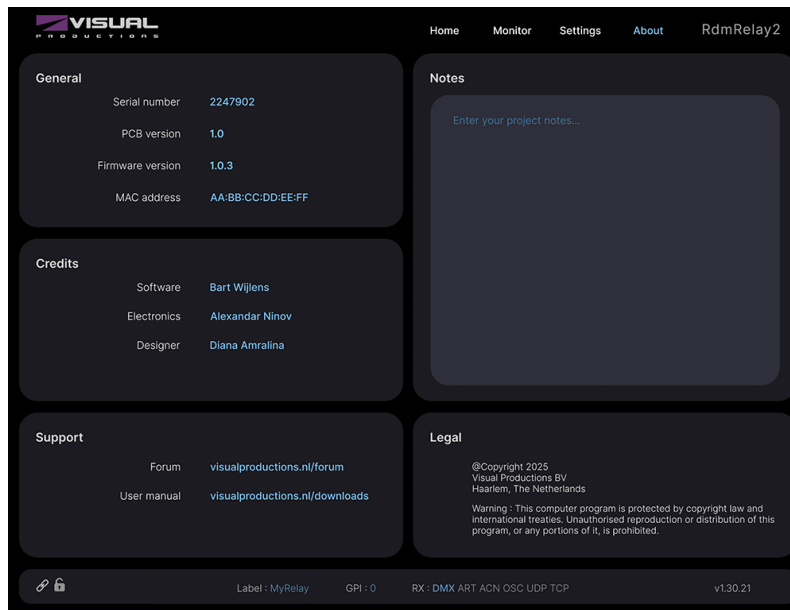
VISUAL
PRODUCTIONS

Home Monitor Settings About RdmRelay2

General

Serial number 2247902

PCB version 1.0

Firmware version 1.0.3

MAC address AA:BB:CC:DD:EE:FF

Notes

Enter your project notes...

Credits

Software Bart Wijlens

Electronics Alexandar Ninov

Designer Diana Amralina

Support

Forum visualproductions.nl/forum

User manual visualproductions.nl/downloads

Legal

@Copyright 2025
Visual Productions BV
Haarlem, The Netherlands

Warning : This computer program is protected by copyright law and international treaties. Unauthorised reproduction or distribution of this program, or any portions of it, is prohibited.

Label : MyRelay GPI : 0 RX : DMX ART ACN OSC UDP TCP v1.30.21